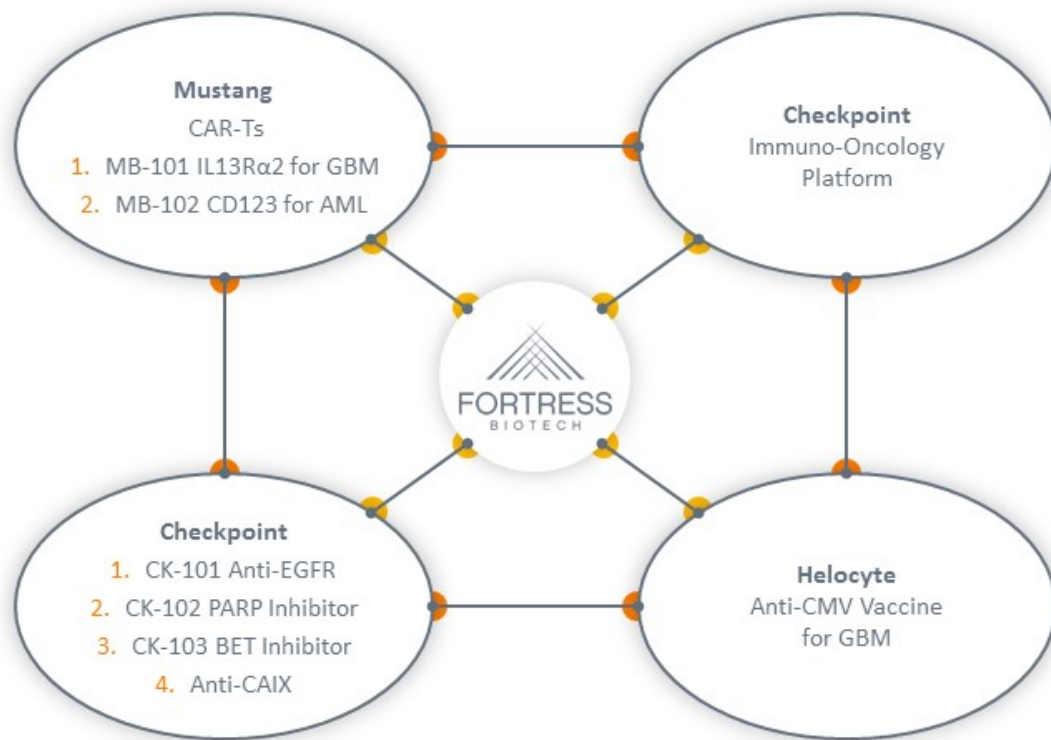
**Mustang**
CAR-Ts
1. MB-101 IL13Rα2 for GBM
2. MB-102 CD123 for AML

**Checkpoint**
Immuno-Oncology Platform

FORTRESS
BIOTECH

**Checkpoint**
1. CK-101 Anti-EGFR
2. CK-102 PARP Inhibitor
3. CK-103 BET Inhibitor
4. Anti-CAIX

**Helocyte**
Anti-CMV Vaccine for GBM